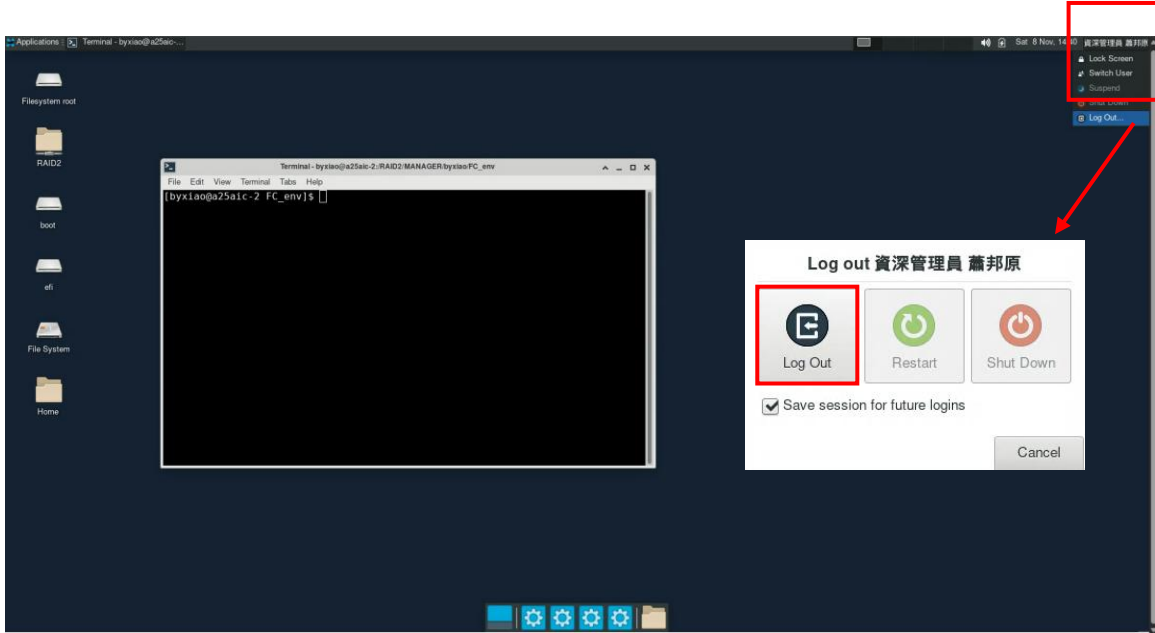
Applications | Terminal - byxiao@a25aic-...

Sat 8 Nov, 14:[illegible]0 資深管理員 蕭邦原

Lock Screen
Switch User
Suspend
Shut Down
Log Out...

Filesystem root

RAID2

boot

efi

File System

Home

Terminal - byxiao@a25aic-2:/RAID2/MANAGER/byxiao/FC_env

File Edit View Terminal Tabs Help

[byxiao@a25aic-2 FC_env]$

Log out 資深管理員 蕭邦原

Log Out

Restart

Shut Down

Save session for future logins

Cancel